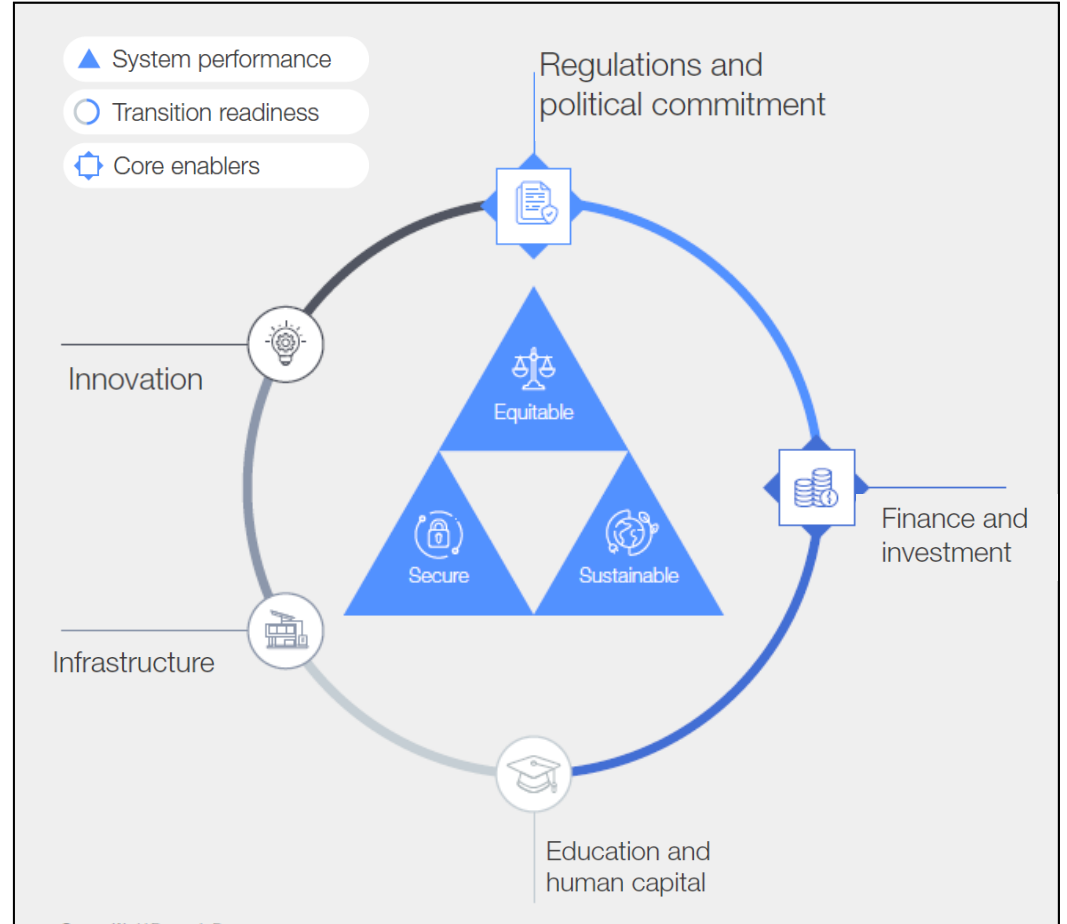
System performance
Transition readiness
Core enablers

Regulations and political commitment

Innovation

Equitable

Secure

Sustainable

Finance and investment

Infrastructure

Education and human capital

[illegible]